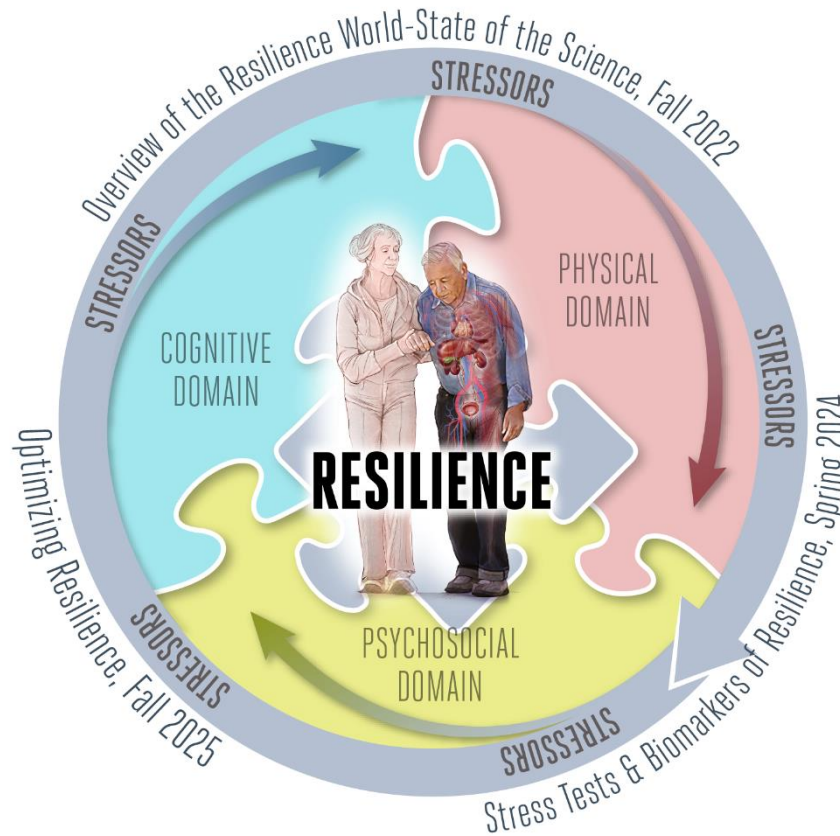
Overview of the Resilience World-State of the Science, Fall 2022

STRESSORS

STRESSORS

PHYSICAL DOMAIN

COGNITIVE DOMAIN

STRESSORS

RESILIENCE

Stress Tests & Biomarkers of Resilience, Spring 2024

Optimizing Resilience, Fall 2025

STRESSORS

PSYCHOSOCIAL DOMAIN

STRESSORS